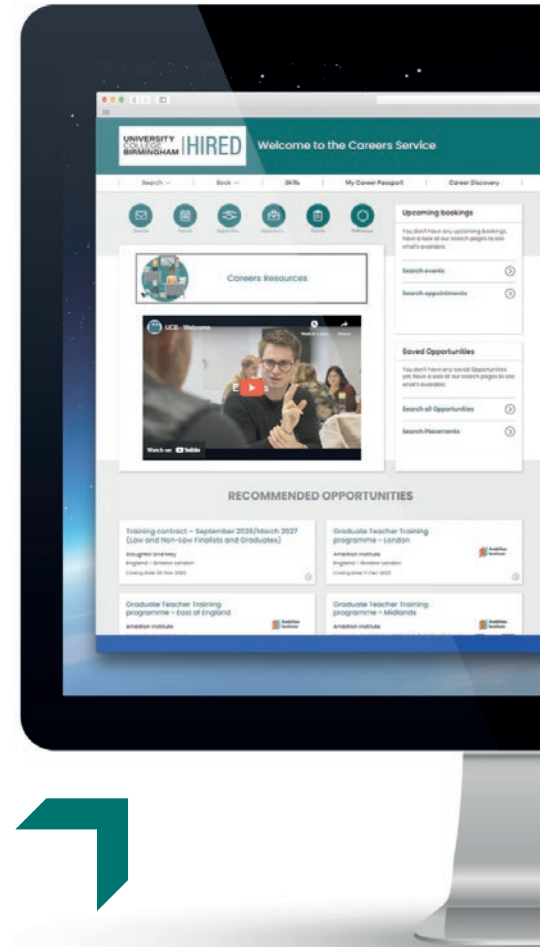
UNIVERSITY COLLEGE BIRMINGHAM | HIRED

Welcome to the Careers Service

Search | Book | Skills | My Career Passport | Career Discovery

Careers Resources

UCB - Welcome

Watch on YouTube

Upcoming bookings

You don't have any upcoming bookings. Have a look at our search pages to see what's available.

Search events

Search appointments

Saved Opportunities

You don't have any saved Opportunities yet. Have a look at our search pages to see what's available.

Search all Opportunities

Search Placements

RECOMMENDED OPPORTUNITIES

Training contract – September 2026/March 2027 (Law and Non-Law Finalists and Graduates)

Slaughter and May

England – Greater London

Graduate Teacher Training programme – London

Ambition Institute

England – Greater London

Graduate Teacher Training programme – East of England

Ambition Institute

Graduate Teacher Training programme – Midlands

Ambition Institute